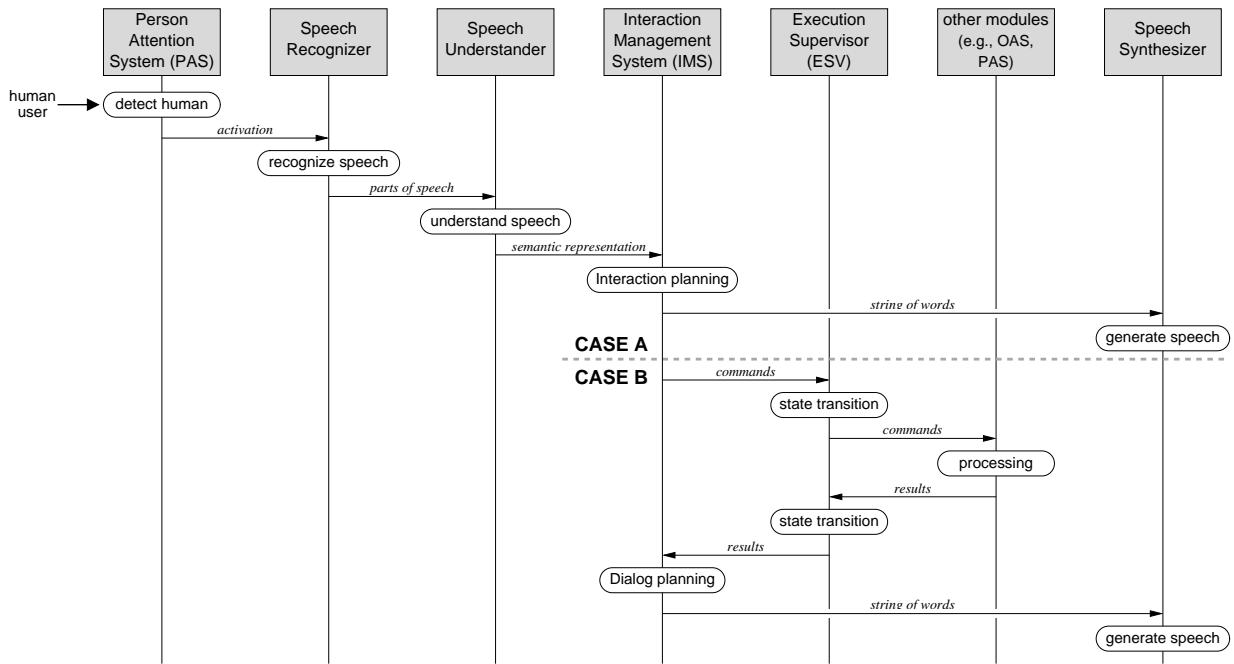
Person Attention System (PAS)

Speech Recognizer

Speech Understander

Interaction Management System (IMS)

Execution Supervisor (ESV)

other modules (e.g., OAS, PAS)

Speech Synthesizer

human user

detect human

activation

recognize speech

parts of speech

understand speech

semantic representation

Interaction planning

string of words

generate speech

CASE A

CASE B

commands

state transition

commands

processing

results

state transition

results

Dialog planning

string of words

generate speech